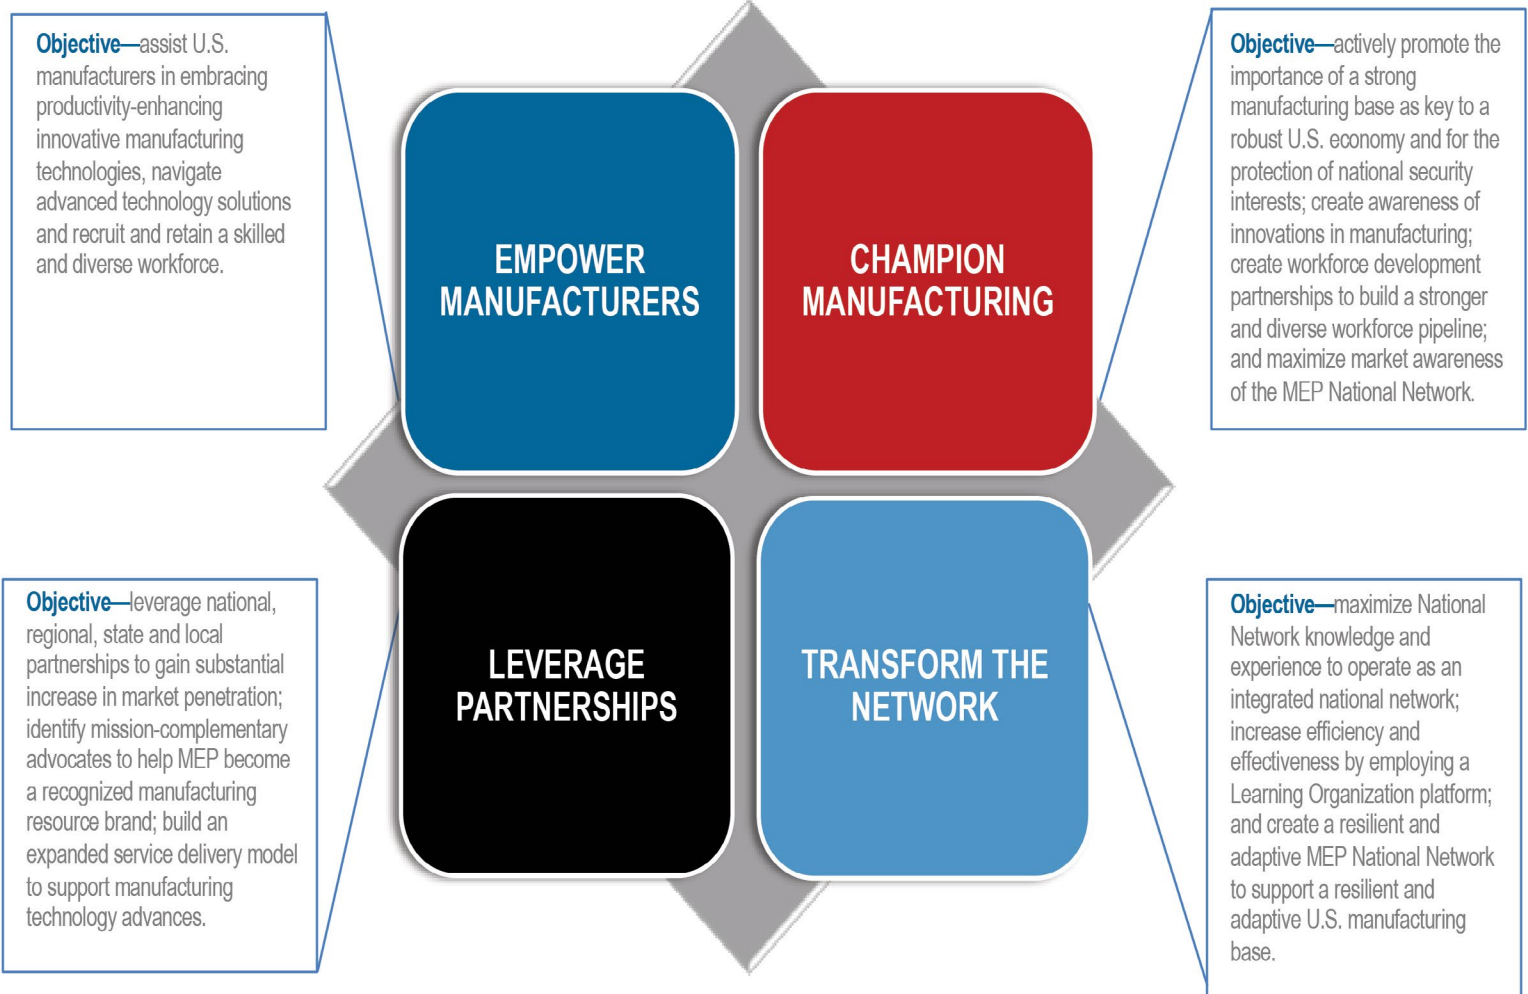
Objective—assist U.S. manufacturers in embracing productivity-enhancing innovative manufacturing technologies, navigate advanced technology solutions and recruit and retain a skilled and diverse workforce.

EMPOWER MANUFACTURERS

CHAMPION MANUFACTURING

Objective—actively promote the importance of a strong manufacturing base as key to a robust U.S. economy and for the protection of national security interests; create awareness of innovations in manufacturing; create workforce development partnerships to build a stronger and diverse workforce pipeline; and maximize market awareness of the MEP National Network.

Objective—leverage national, regional, state and local partnerships to gain substantial increase in market penetration; identify mission-complementary advocates to help MEP become a recognized manufacturing resource brand; build an expanded service delivery model to support manufacturing technology advances.

LEVERAGE PARTNERSHIPS

TRANSFORM THE NETWORK

Objective—maximize National Network knowledge and experience to operate as an integrated national network; increase efficiency and effectiveness by employing a Learning Organization platform; and create a resilient and adaptive MEP National Network to support a resilient and adaptive U.S. manufacturing base.